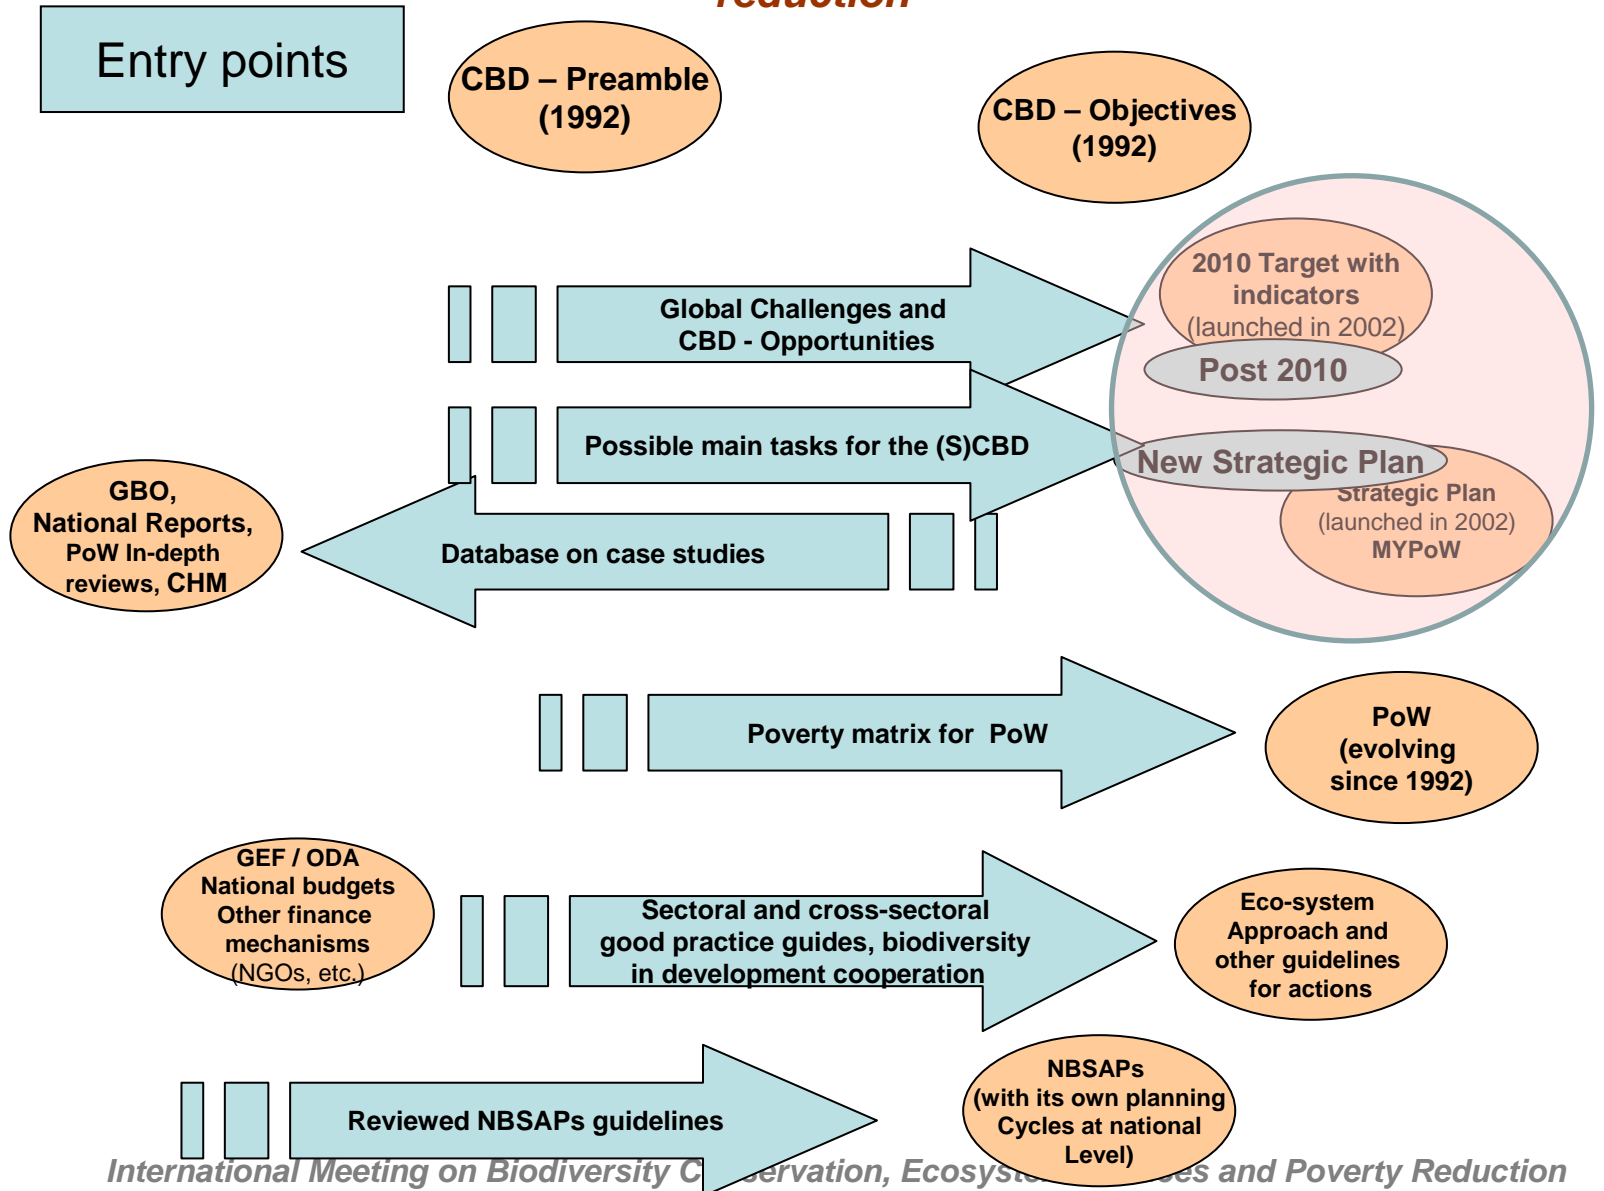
reduction

Entry points

CBD – Preamble (1992)

CBD – Objectives (1992)

2010 Target with indicators (launched in 2002)

Post 2010

Global Challenges and CBD - Opportunities

Possible main tasks for the (S)CBD

New Strategic Plan

Strategic Plan (launched in 2002) MYPoW

GBO, National Reports, PoW In-depth reviews, CHM

Database on case studies

Poverty matrix for PoW

PoW (evolving since 1992)

GEF / ODA National budgets Other finance mechanisms (NGOs, etc.)

Sectoral and cross-sectoral good practice guides, biodiversity in development cooperation

Eco-system Approach and other guidelines for actions

Reviewed NBSAPs guidelines

NBSAPs (with its own planning Cycles at national Level)

International Meeting on Biodiversity C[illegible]servation, Ecosyst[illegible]es and Poverty Reduction